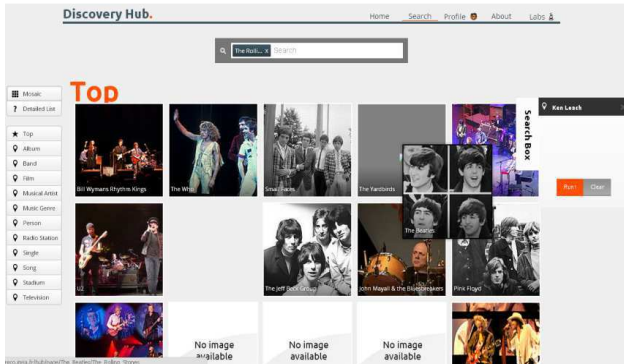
Discovery Hub.

Home Search Profile About Labs

The Rolli... × Search

Mosaic
Detailed List

Top
Album
Band
Film
Musical Artist
Music Genre
Person
Radio Station
Single
Song
Stadium
Television

Top

Bill Wymans Rhythm Kings
The Who
Small Faces
The Yardbirds
The Beatles
U2
The Jeff Beck Group
John Mayall & the Bluesbreakers
Pink Floyd

No image available
No image available
No image available

Search Box

Ken Leach

Run Clear

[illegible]/The_Beatles/The_Rolling_Stones